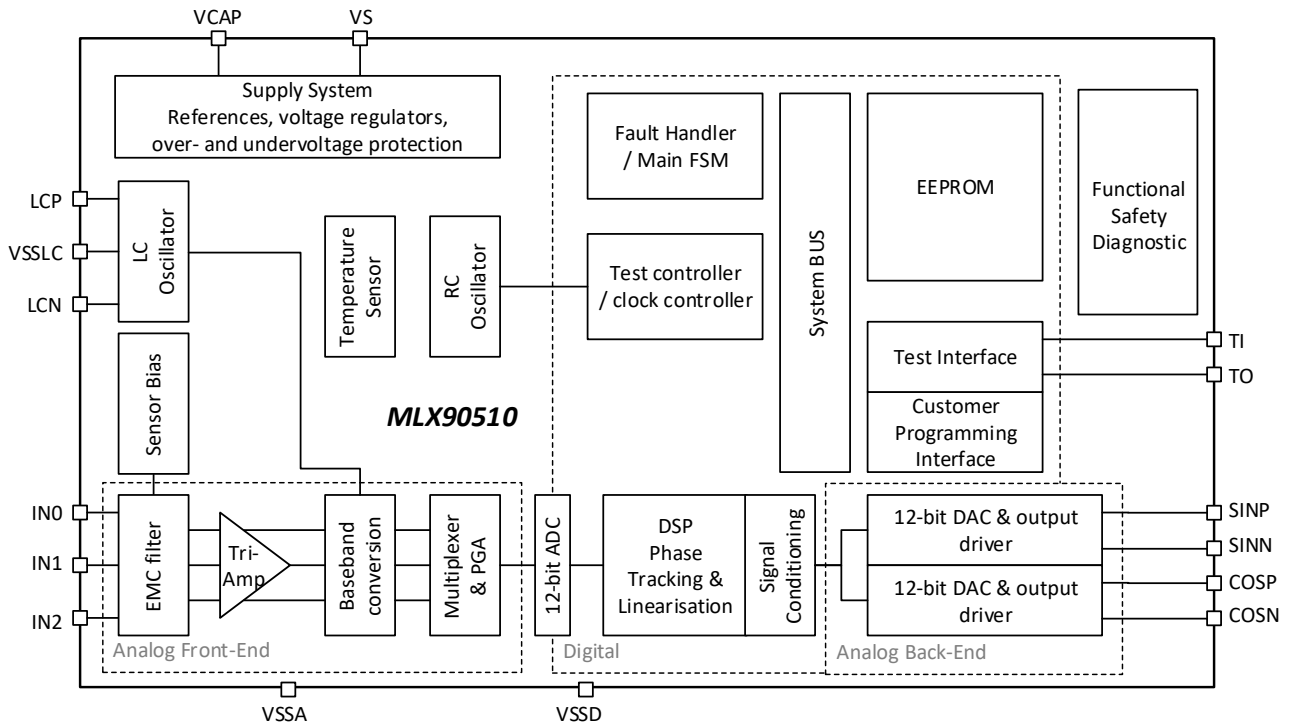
VCAP
VS

Supply System
References, voltage regulators,
over- and undervoltage protection

Fault Handler
/ Main FSM

System BUS

EEPROM

Functional
Safety
Diagnostic

LCP
VSSLC
LCN

LC
Oscillator

Temperature
Sensor

RC
Oscillator

Test controller
/ clock controller

Test Interface

TI
TO

Customer
Programming
Interface

Sensor Bias

MLX90510

IN0
IN1
IN2

EMC filter

Tri-
Amp

Baseband
conversion

Multiplexer
& PGA

12-bit ADC

DSP
Phase
Tracking &
Linearisation

Signal
Conditioning

12-bit DAC & output
driver

12-bit DAC & output
driver

SINP
SINN
COSP
COSN

Analog Front-End
Digital
Analog Back-End

VSSA
VSSD